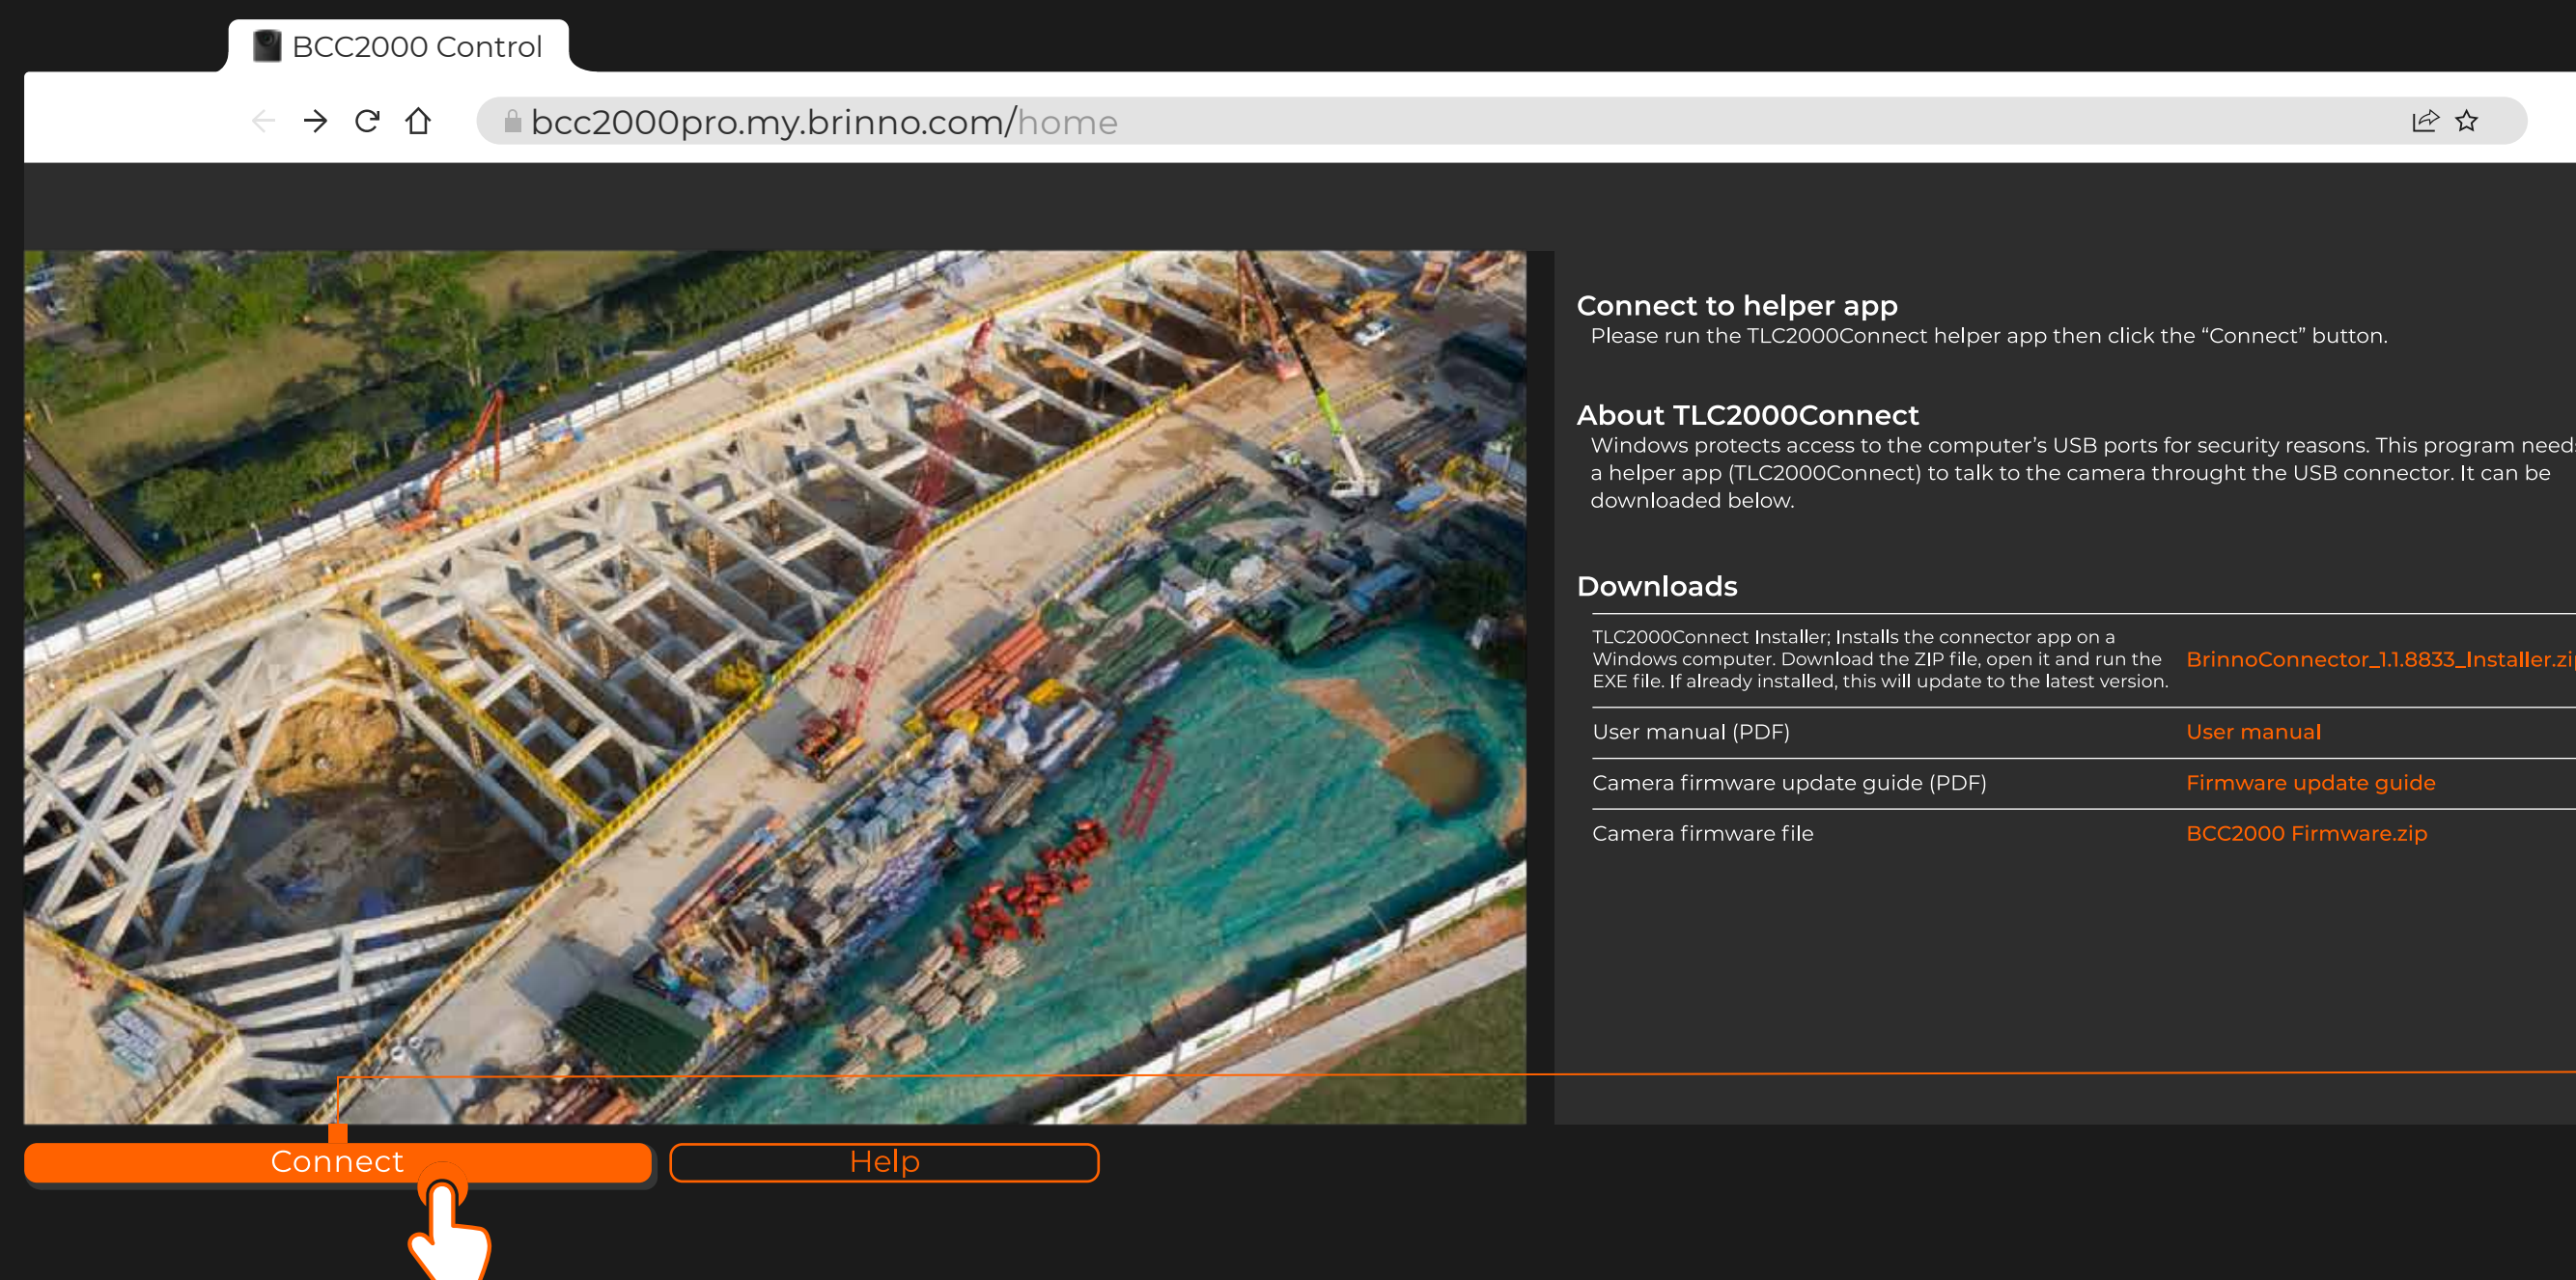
BCC2000 Control

bcc2000pro.my.brinno.com/home

Connect to helper app
Please run the TLC2000Connect helper app then click the “Connect” button.

About TLC2000Connect
Windows protects access to the computer’s USB ports for security reasons. This program need a helper app (TLC2000Connect) to talk to the camera throught the USB connector. It can be downloaded below.

Downloads

| | |
|---|---|
| TLC2000Connect Installer; Installs the connector app on a Windows computer. Download the ZIP file, open it and run the EXE file. If already installed, this will update to the latest version. | BrinnoConnector_1.1.8833_Installer.zi |
| User manual (PDF) | User manual |
| Camera firmware update guide (PDF) | Firmware update guide |
| Camera firmware file | BCC2000 Firmware.zip |

Connect
Help